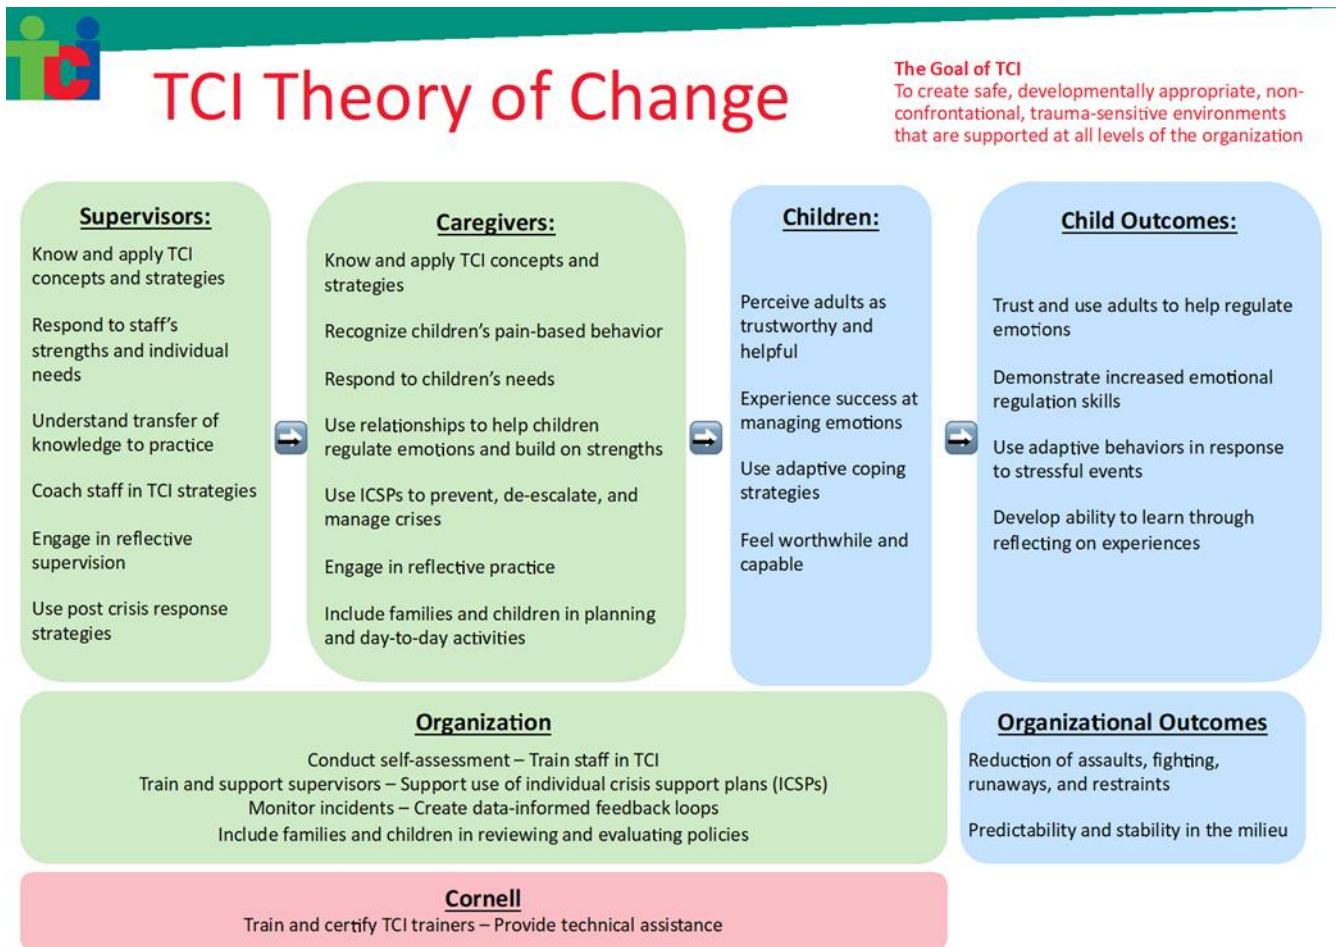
TCI

TCI Theory of Change

The Goal of TCI
To create safe, developmentally appropriate, non-confrontational, trauma-sensitive environments that are supported at all levels of the organization

Supervisors:
Know and apply TCI concepts and strategies

Respond to staff's strengths and individual needs

Understand transfer of knowledge to practice

Coach staff in TCI strategies

Engage in reflective supervision

Use post crisis response strategies

Caregivers:
Know and apply TCI concepts and strategies

Recognize children's pain-based behavior

Respond to children's needs

Use relationships to help children regulate emotions and build on strengths

Use ICSPs to prevent, de-escalate, and manage crises

Engage in reflective practice

Include families and children in planning and day-to-day activities

Children:
Perceive adults as trustworthy and helpful

Experience success at managing emotions

Use adaptive coping strategies

Feel worthwhile and capable

Child Outcomes:
Trust and use adults to help regulate emotions

Demonstrate increased emotional regulation skills

Use adaptive behaviors in response to stressful events

Develop ability to learn through reflecting on experiences

Organization
Conduct self-assessment – Train staff in TCI
Train and support supervisors – Support use of individual crisis support plans (ICSPs)
Monitor incidents – Create data-informed feedback loops
Include families and children in reviewing and evaluating policies

Organizational Outcomes
Reduction of assaults, fighting, runaways, and restraints

Predictability and stability in the milieu

Cornell
Train and certify TCI trainers – Provide technical assistance